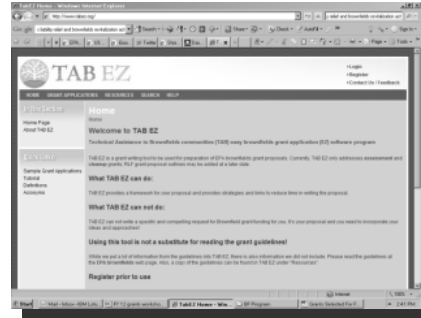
TAB EZ Home - Windows Internet Explorer

http://www.tabez.org/

TAB EZ

• Login
• Register
• Contact Us / Feedback

HOME GRANT APPLICATIONS RESOURCES SEARCH HELP

Home Page
About TAB EZ

Sample Grant applications
Tutorial
Definitions
Acronyms

Home

Welcome to TAB EZ

Technical Assistance to Brownfields communities (TAB) easy brownfields grant application (EZ) software program

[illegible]

What TAB EZ can do:

TAB EZ provides a framework for your proposal and provides strategies and hints to reduce time in writing the proposal.

What TAB EZ can not do:

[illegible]

Using this tool is not a substitute for reading the grant guidelines!

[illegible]

Register prior to use

Start

Internet

100%

2:41 PM